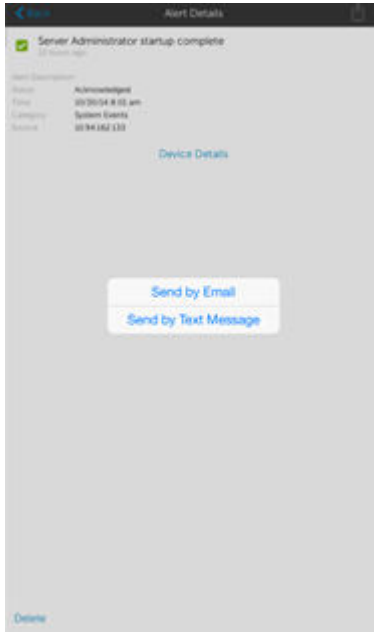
Back

Alert Details

Server Administrator startup complete

12 hours ago

Alert Description

Status Acknowledged

Time 10/30/14 8:01 am

Category System Events

Source 10.94.162.133

Device Details

Send by Email

Send by Text Message

Delete